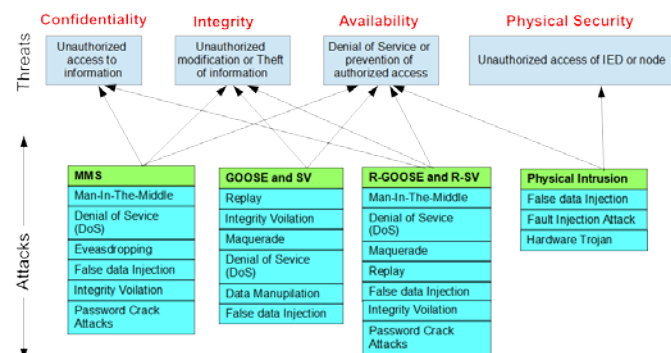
Confidentiality

Integrity

Availability

Physical Security

Threats

Unauthorized access to information

Unauthorized modification or Theft of information

Denial of Service or prevention of authorized access

Unauthorized access of IED or node

Attacks

MMS
Man-In-The-Middle
Denial of Sevice (DoS)
Eveasdropping
False data Injection
Integrity Voilation
Password Crack Attacks

GOOSE and SV
Replay
Integrity Voilation
Maquerade
Denial of Sevice (DoS)
Data Manupilation
False data Injection

R-GOOSE and R-SV
Man-In-The-Middle
Denial of Sevice (DoS)
Maquerade
Replay
False data Injection
Integrity Voilation
Password Crack Attacks

Physical Intrusion
False data Injection
Fault Injection Attack
Hardware Trojan